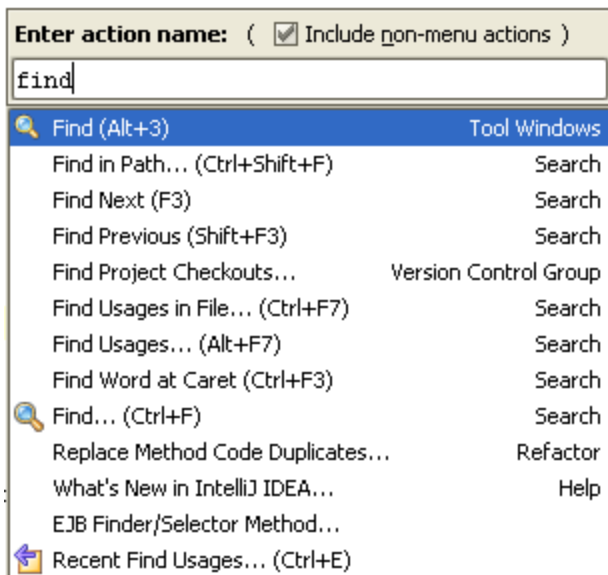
Enter action name: ( Include non-menu actions )

find

| | |
|---|---|
| Find (Alt+3) | Tool Windows |
| Find in Path... (Ctrl+Shift+F) | Search |
| Find Next (F3) | Search |
| Find Previous (Shift+F3) | Search |
| Find Project Checkouts... | Version Control Group |
| Find Usages in File... (Ctrl+F7) | Search |
| Find Usages... (Alt+F7) | Search |
| Find Word at Caret (Ctrl+F3) | Search |
| Find... (Ctrl+F) | Search |
| Replace Method Code Duplicates... | Refactor |
| What's New in IntelliJ IDEA... | Help |
| EJB Finder/Selector Method... | |
| Recent Find Usages... (Ctrl+E) | |